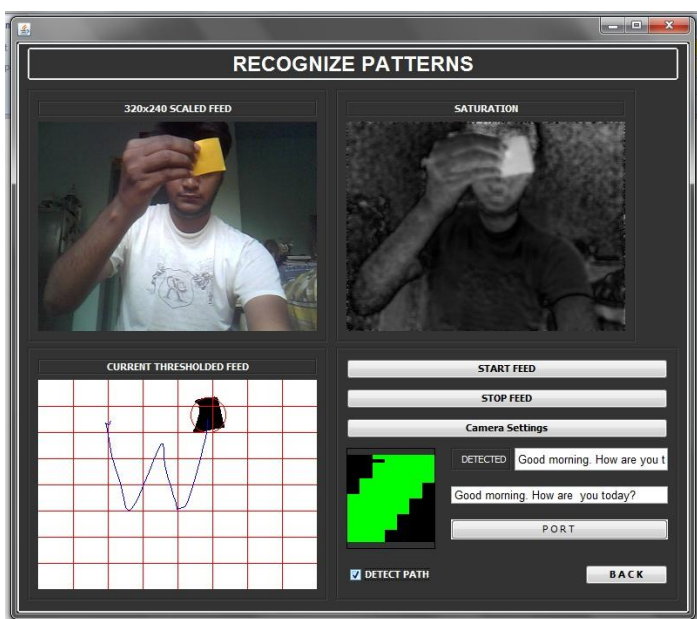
RECOGNIZE PATTERNS

320x240 SCALED FEED

SATURATION

CURRENT THRESHOLDED FEED

START FEED

STOP FEED

Camera Settings

DETECTED

Good morning. How are you t

Good morning. How are you today?

PORT

DETECT PATH

BACK